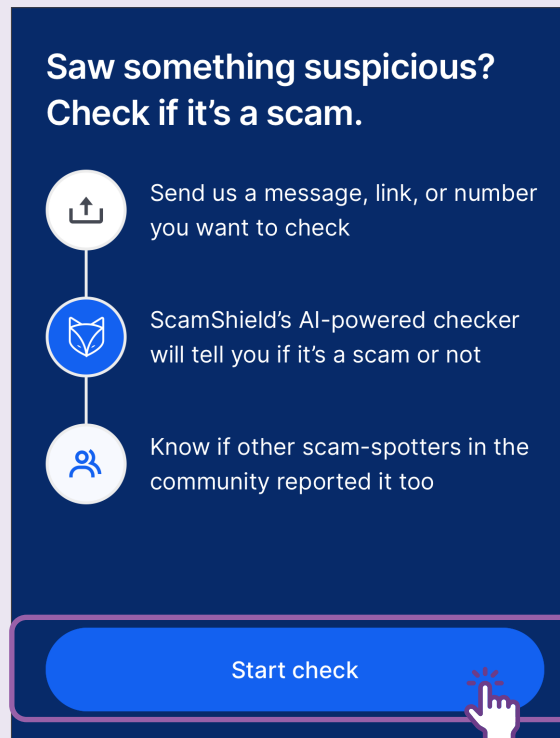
Saw something suspicious? Check if it’s a scam.

Send us a message, link, or number you want to check

ScamShield’s AI-powered checker will tell you if it’s a scam or not

Know if other scam-spotters in the community reported it too

Start check